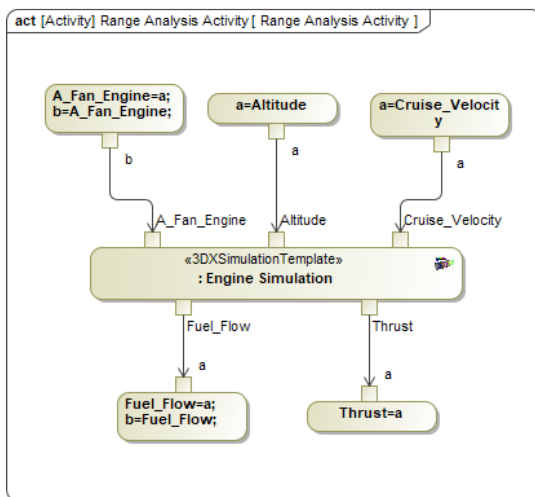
act [Activity] Range Analysis Activity [ Range Analysis Activity ]

A_Fan_Engine=a;
b=A_Fan_Engine;

a=Altitude

a=Cruise_Velocit
y

b

a

a

A_Fan_Engine

Altitude

Cruise_Velocity

«3DXSimulationTemplate»
: Engine Simulation

Fuel_Flow

Thrust

a

a

Fuel_Flow=a;
b=Fuel_Flow;

Thrust=a